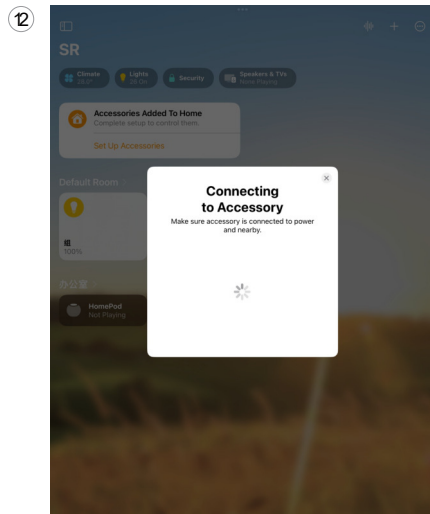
⑫

SR

Climate 18.0° | Lights 24 On | Security | Speakers & TVs None Playing

Accessories Added To Home
Complete setup to control them.

Set Up Accessories

Default Room

灯
100%

办公室

HomePod
Not Playing

Connecting to Accessory
Make sure accessory is connected to power and nearby.